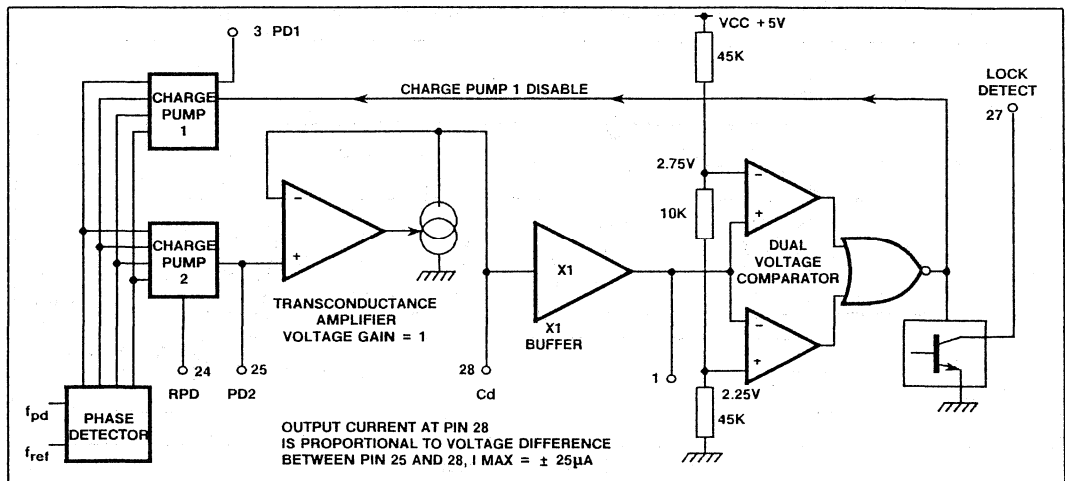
3 PD1

CHARGE PUMP 1

CHARGE PUMP 1 DISABLE

VCC +5V

45K

LOCK DETECT

27

CHARGE PUMP 2

−

+

TRANSCONDUCTANCE AMPLIFIER VOLTAGE GAIN = 1

X1

X1 BUFFER

2.75V

10K

−

+

DUAL VOLTAGE COMPARATOR

−

+

24 RPD

25 PD2

28 Cd

1

2.25V

45K

$f_{pd}$

$f_{ref}$

PHASE DETECTOR

OUTPUT CURRENT AT PIN 28 IS PROPORTIONAL TO VOLTAGE DIFFERENCE BETWEEN PIN 25 AND 28, I MAX = ± 25μA